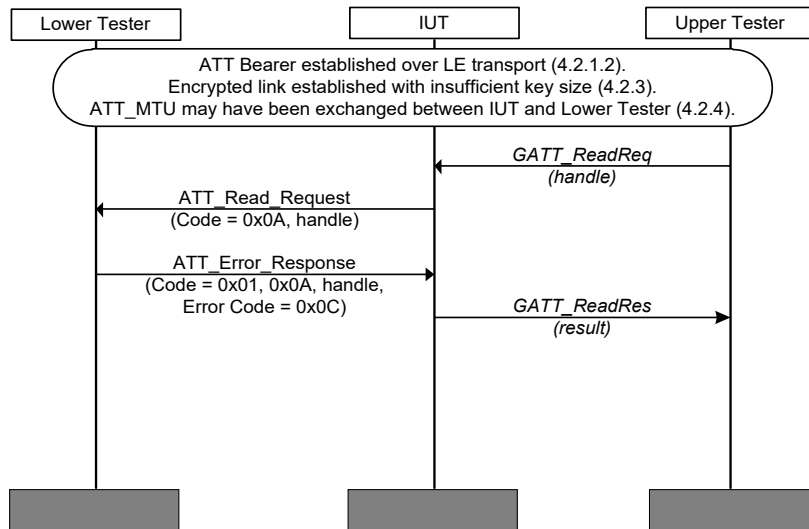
Lower Tester

IUT

Upper Tester

ATT Bearer established over LE transport (4.2.1.2).
Encrypted link established with insufficient key size (4.2.3).
ATT_MTU may have been exchanged between IUT and Lower Tester (4.2.4).

GATT_ReadReq
(handle)

ATT_Read_Request
(Code = 0x0A, handle)

ATT_Error_Response
(Code = 0x01, 0x0A, handle,
Error Code = 0x0C)

GATT_ReadRes
(result)